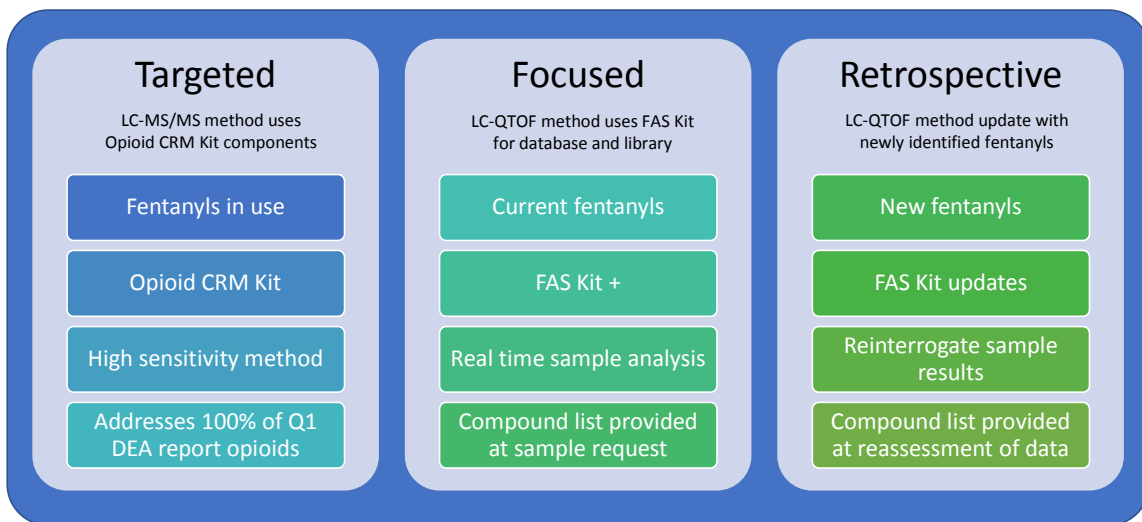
Targeted

LC-MS/MS method uses Opioid CRM Kit components

Fentanyls in use

Opioid CRM Kit

High sensitivity method

Addresses 100% of Q1 DEA report opioids

Focused

LC-QTOF method uses FAS Kit for database and library

Current fentanyls

FAS Kit +

Real time sample analysis

Compound list provided at sample request

Retrospective

LC-QTOF method update with newly identified fentanyls

New fentanyls

FAS Kit updates

Reinterrogate sample results

Compound list provided at reassessment of data